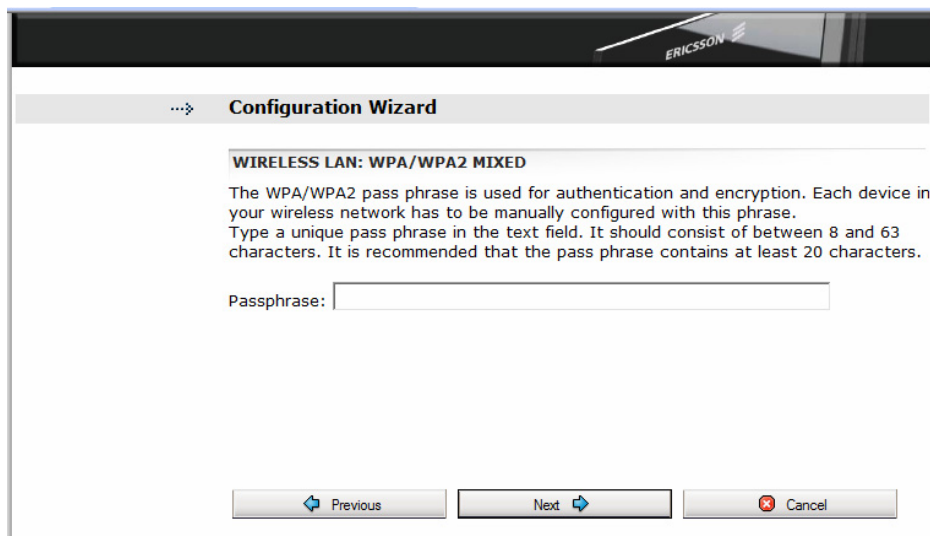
ERICSSON

Configuration Wizard

WIRELESS LAN: WPA/WPA2 MIXED

The WPA/WPA2 pass phrase is used for authentication and encryption. Each device in your wireless network has to be manually configured with this phrase.
Type a unique pass phrase in the text field. It should consist of between 8 and 63 characters. It is recommended that the pass phrase contains at least 20 characters.

Passphrase:

Previous
Next
Cancel